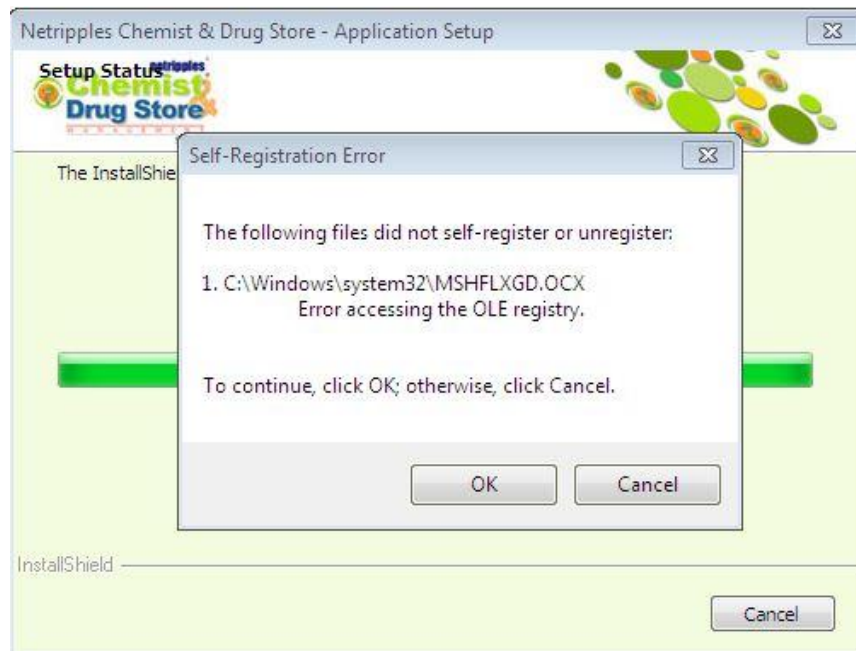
Netripples Chemist & Drug Store - Application Setup

Setup Status

Netripples Chemist Drug Store

The InstallShie

Self-Registration Error

The following files did not self-register or unregister:

1. C:\Windows\system32\MSHFLXGD.OCX
Error accessing the OLE registry.

To continue, click OK; otherwise, click Cancel.

OK Cancel

InstallShield

Cancel